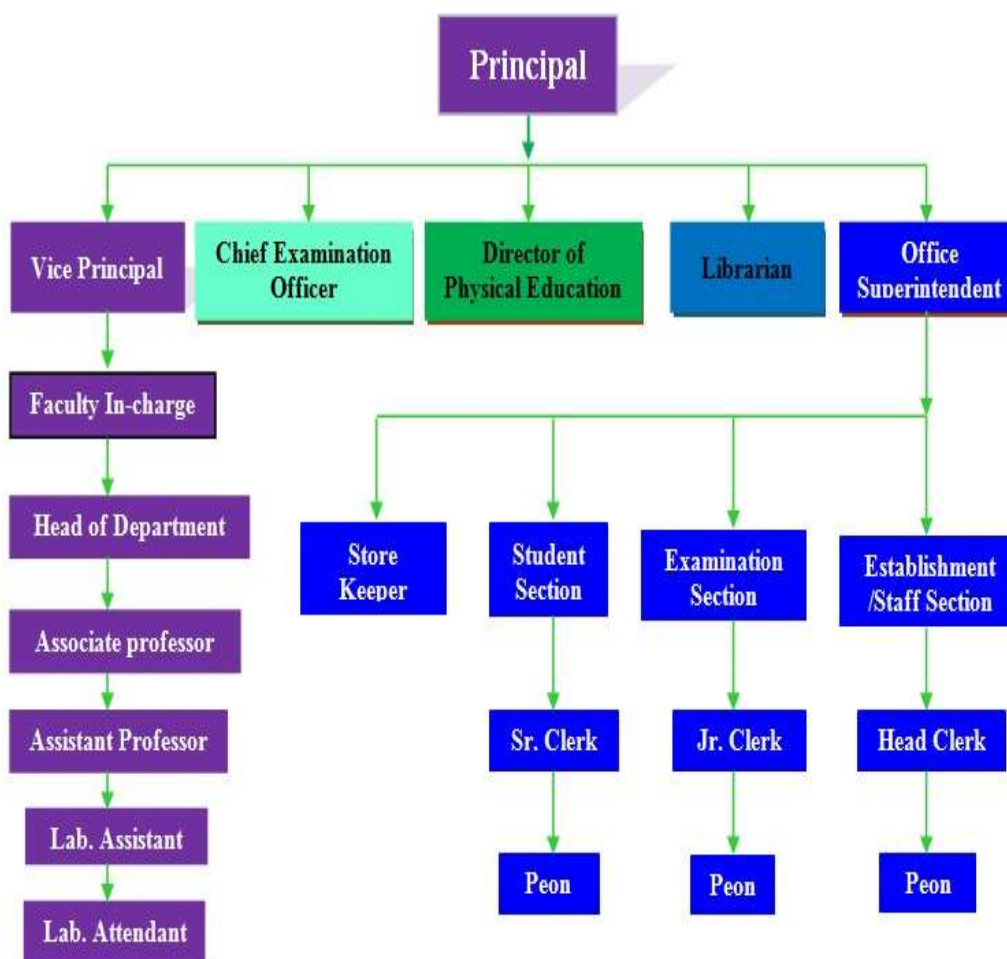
Principal

Vice Principal

Chief Examination Officer

Director of Physical Education

Librarian

Office Superintendent

Faculty In-charge

Head of Department

Associate professor

Assistant Professor

Lab. Assistant

Lab. Attendant

Store Keeper

Student Section

Sr. Clerk

Peon

Examination Section

Jr. Clerk

Peon

Establishment /Staff Section

Head Clerk

Peon